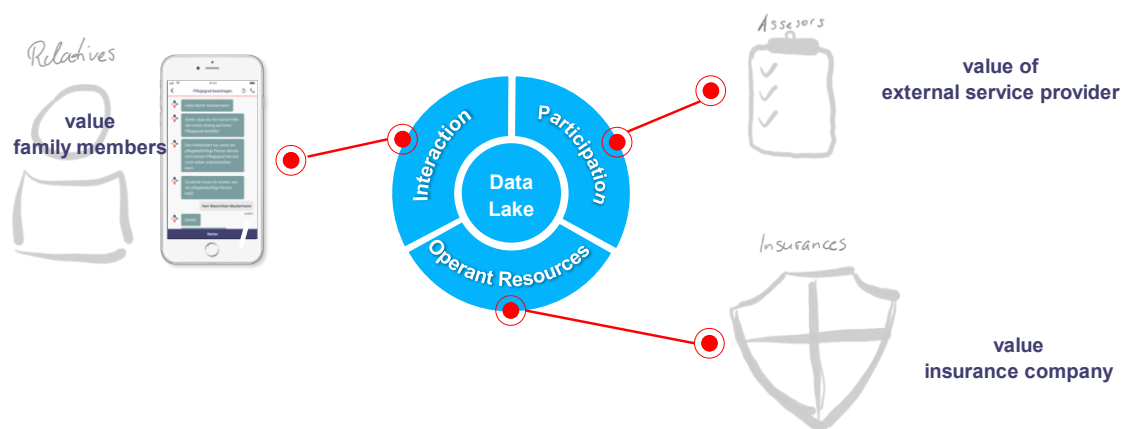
Relatives

value
family members

Pflegegrad beantragen

Weiter

Interaction

Participation

Data
Lake

Operant Resources

Assesors

value of
external service provider

Insurances

value
insurance company